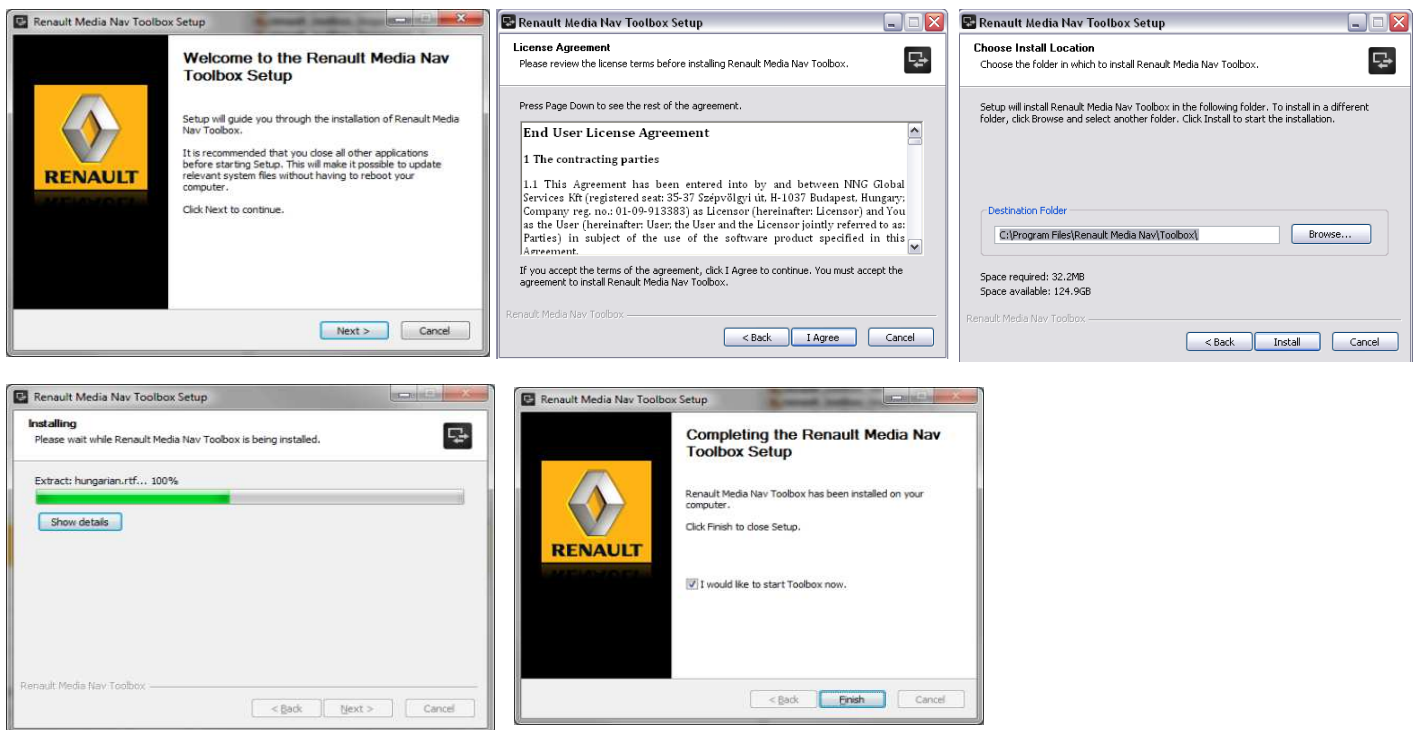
Renault Media Nav Toolbox Setup

RENAULT

Welcome to the Renault Media Nav Toolbox Setup

Setup will guide you through the installation of Renault Media Nav Toolbox.

It is recommended that you close all other applications before starting Setup. This will make it possible to update relevant system files without having to reboot your computer.

Click Next to continue.

Next > Cancel

Renault Media Nav Toolbox Setup

License Agreement
Please review the license terms before installing Renault Media Nav Toolbox.

Press Page Down to see the rest of the agreement.

End User License Agreement

1 The contracting parties

1.1 This Agreement has been entered into by and between NNG Global Services Kft (registered seat: 35-37 Szépvölgyi út. H-1037 Budapest. Hungary; Company reg. no.: 01-09-913383) as Licensor (hereinafter: Licensor) and You as the User (hereinafter: User; the User and the Licensor jointly referred to as: Parties) in subject of the use of the software product specified in this Agreement.

If you accept the terms of the agreement, click I Agree to continue. You must accept the agreement to install Renault Media Nav Toolbox.

Renault Media Nav Toolbox

< Back I Agree Cancel

Renault Media Nav Toolbox Setup

Choose Install Location
Choose the folder in which to install Renault Media Nav Toolbox.

Setup will install Renault Media Nav Toolbox in the following folder. To install in a different folder, click Browse and select another folder. Click Install to start the installation.

Destination Folder

C:\Program Files\Renault Media Nav\Toolbox\

Browse...

Space required: 32.2MB
Space available: 124.9GB

Renault Media Nav Toolbox

< Back Install Cancel

Renault Media Nav Toolbox Setup

Installing
Please wait while Renault Media Nav Toolbox is being installed.

Extract: hungarian.rtf... 100%

Show details

Renault Media Nav Toolbox

< Back Next > Cancel

Renault Media Nav Toolbox Setup

RENAULT

Completing the Renault Media Nav Toolbox Setup

Renault Media Nav Toolbox has been installed on your computer.

Click Finish to close Setup.

I would like to start Toolbox now.

< Back Finish Cancel